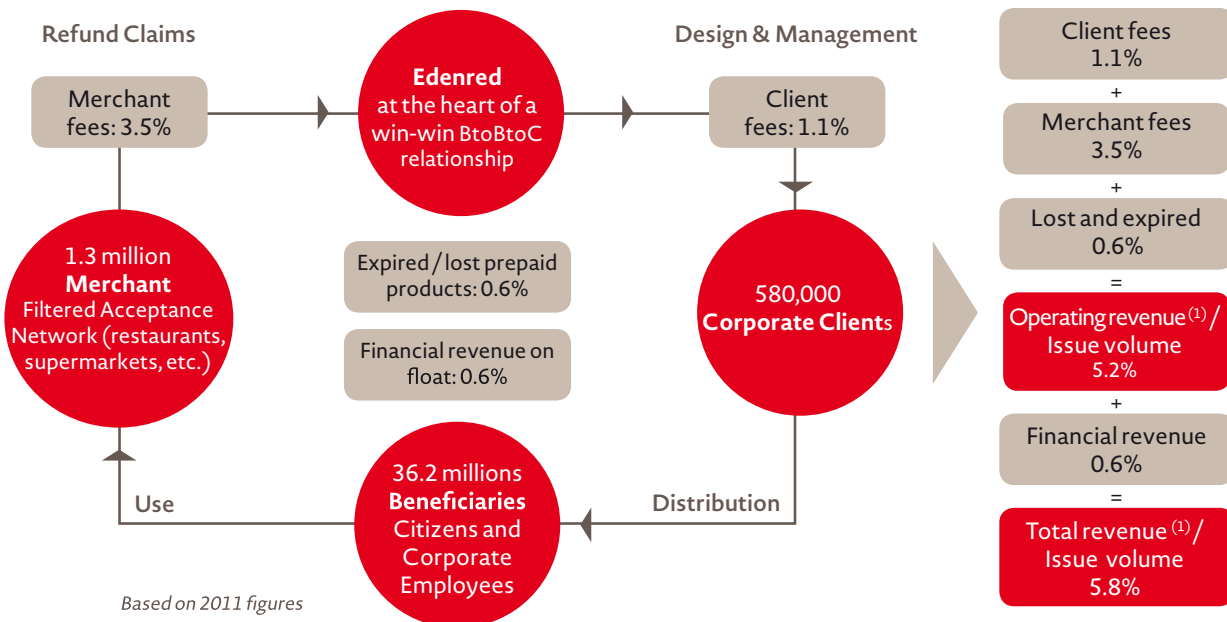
Refund Claims

Merchant fees: 3.5%

Edenred at the heart of a win-win BtoBtoC relationship

Design & Management

Client fees: 1.1%

1.3 million **Merchant** Filtered Acceptance Network (restaurants, supermarkets, etc.)

Expired / lost prepaid products: 0.6%

Financial revenue on float: 0.6%

580,000 **Corporate Client**s

Use

36.2 millions **Beneficiaries** Citizens and Corporate Employees

Distribution

Based on 2011 figures

Client fees 1.1%

+

Merchant fees 3.5%

+

Lost and expired 0.6%

=

Operating revenue $^{(1)}$ / Issue volume 5.2%

+

Financial revenue 0.6%

=

Total revenue $^{(1)}$ / Issue volume 5.8%